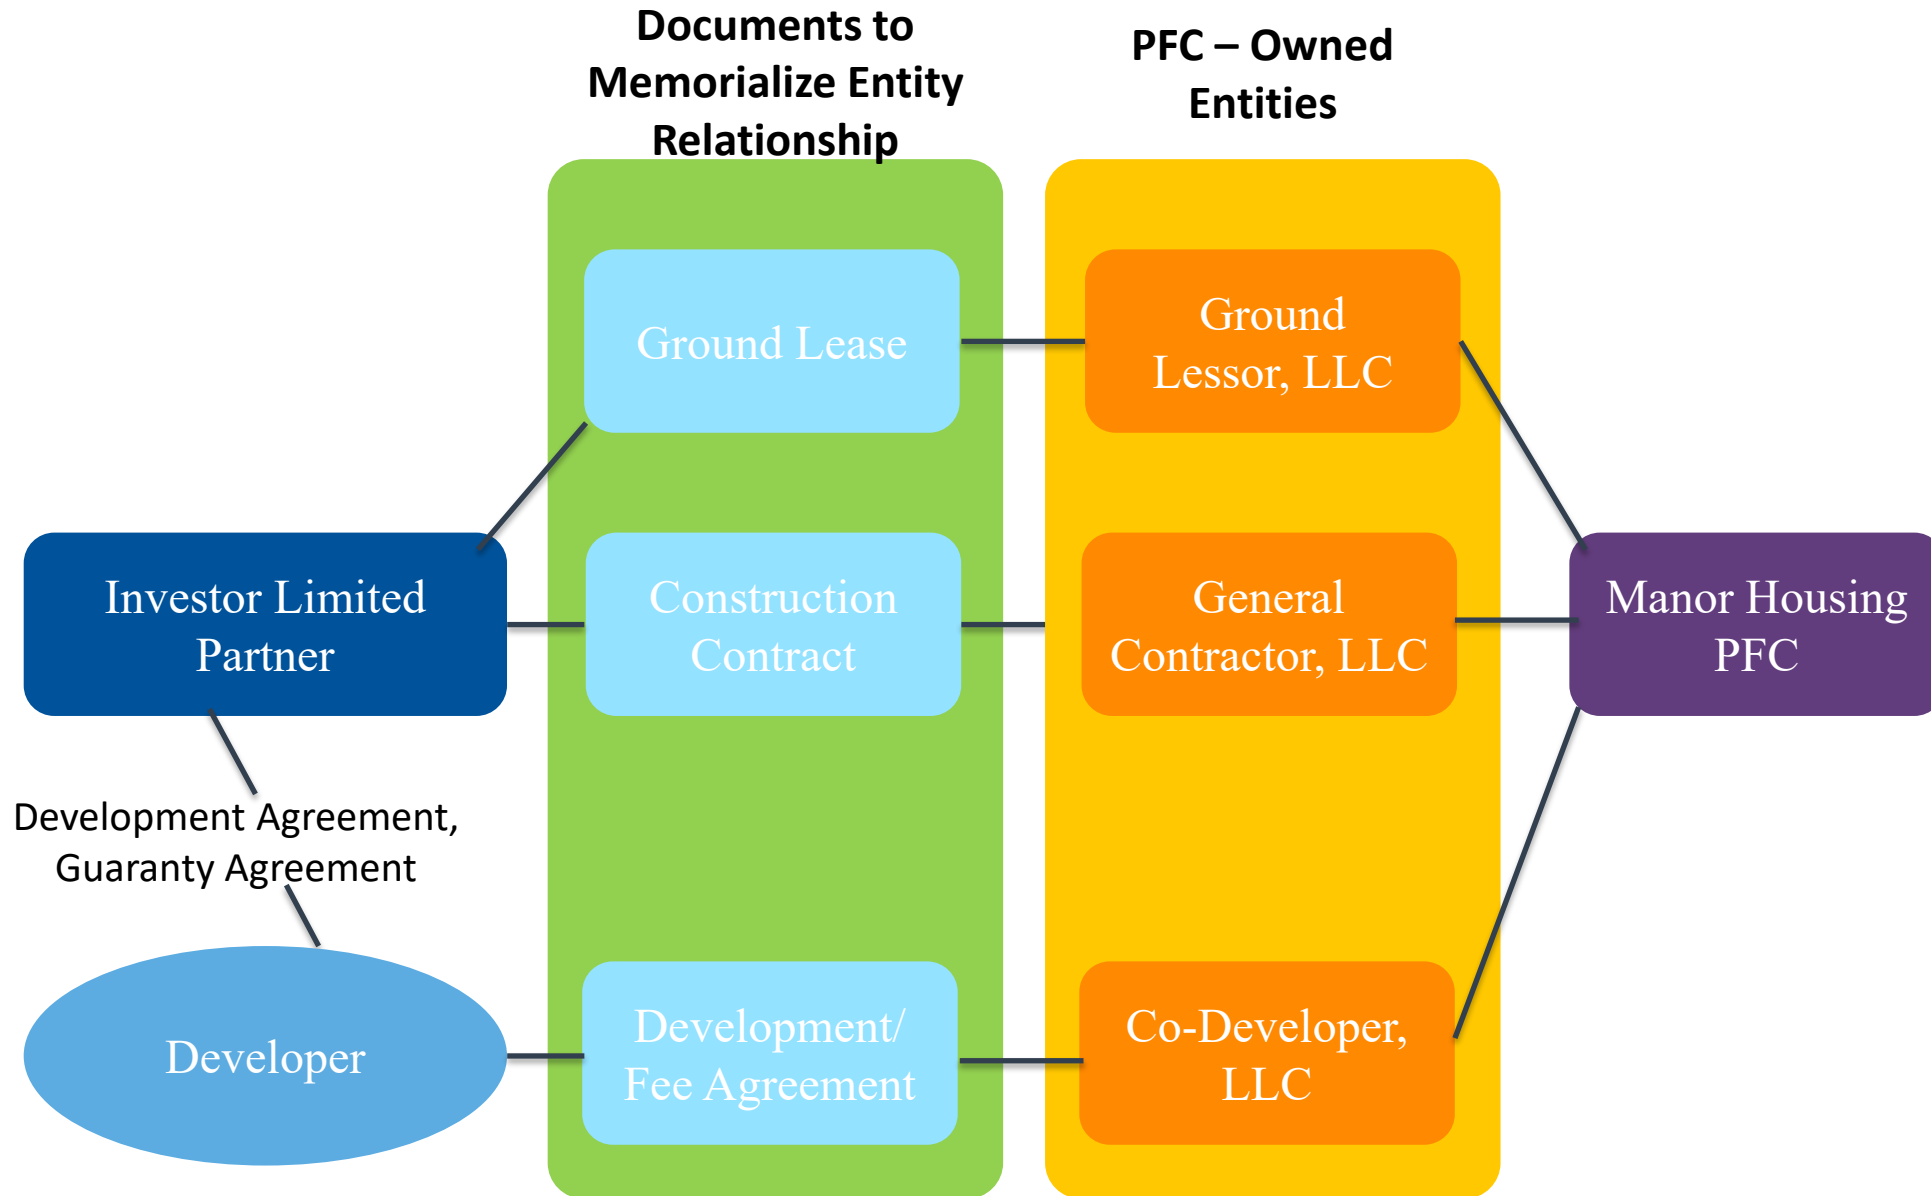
Documents to Memorialize Entity Relationship

PFC – Owned Entities

Ground Lease

Ground Lessor, LLC

Investor Limited Partner

Construction Contract

General Contractor, LLC

Manor Housing PFC

Development Agreement, Guaranty Agreement

Developer

Development/ Fee Agreement

Co-Developer, LLC